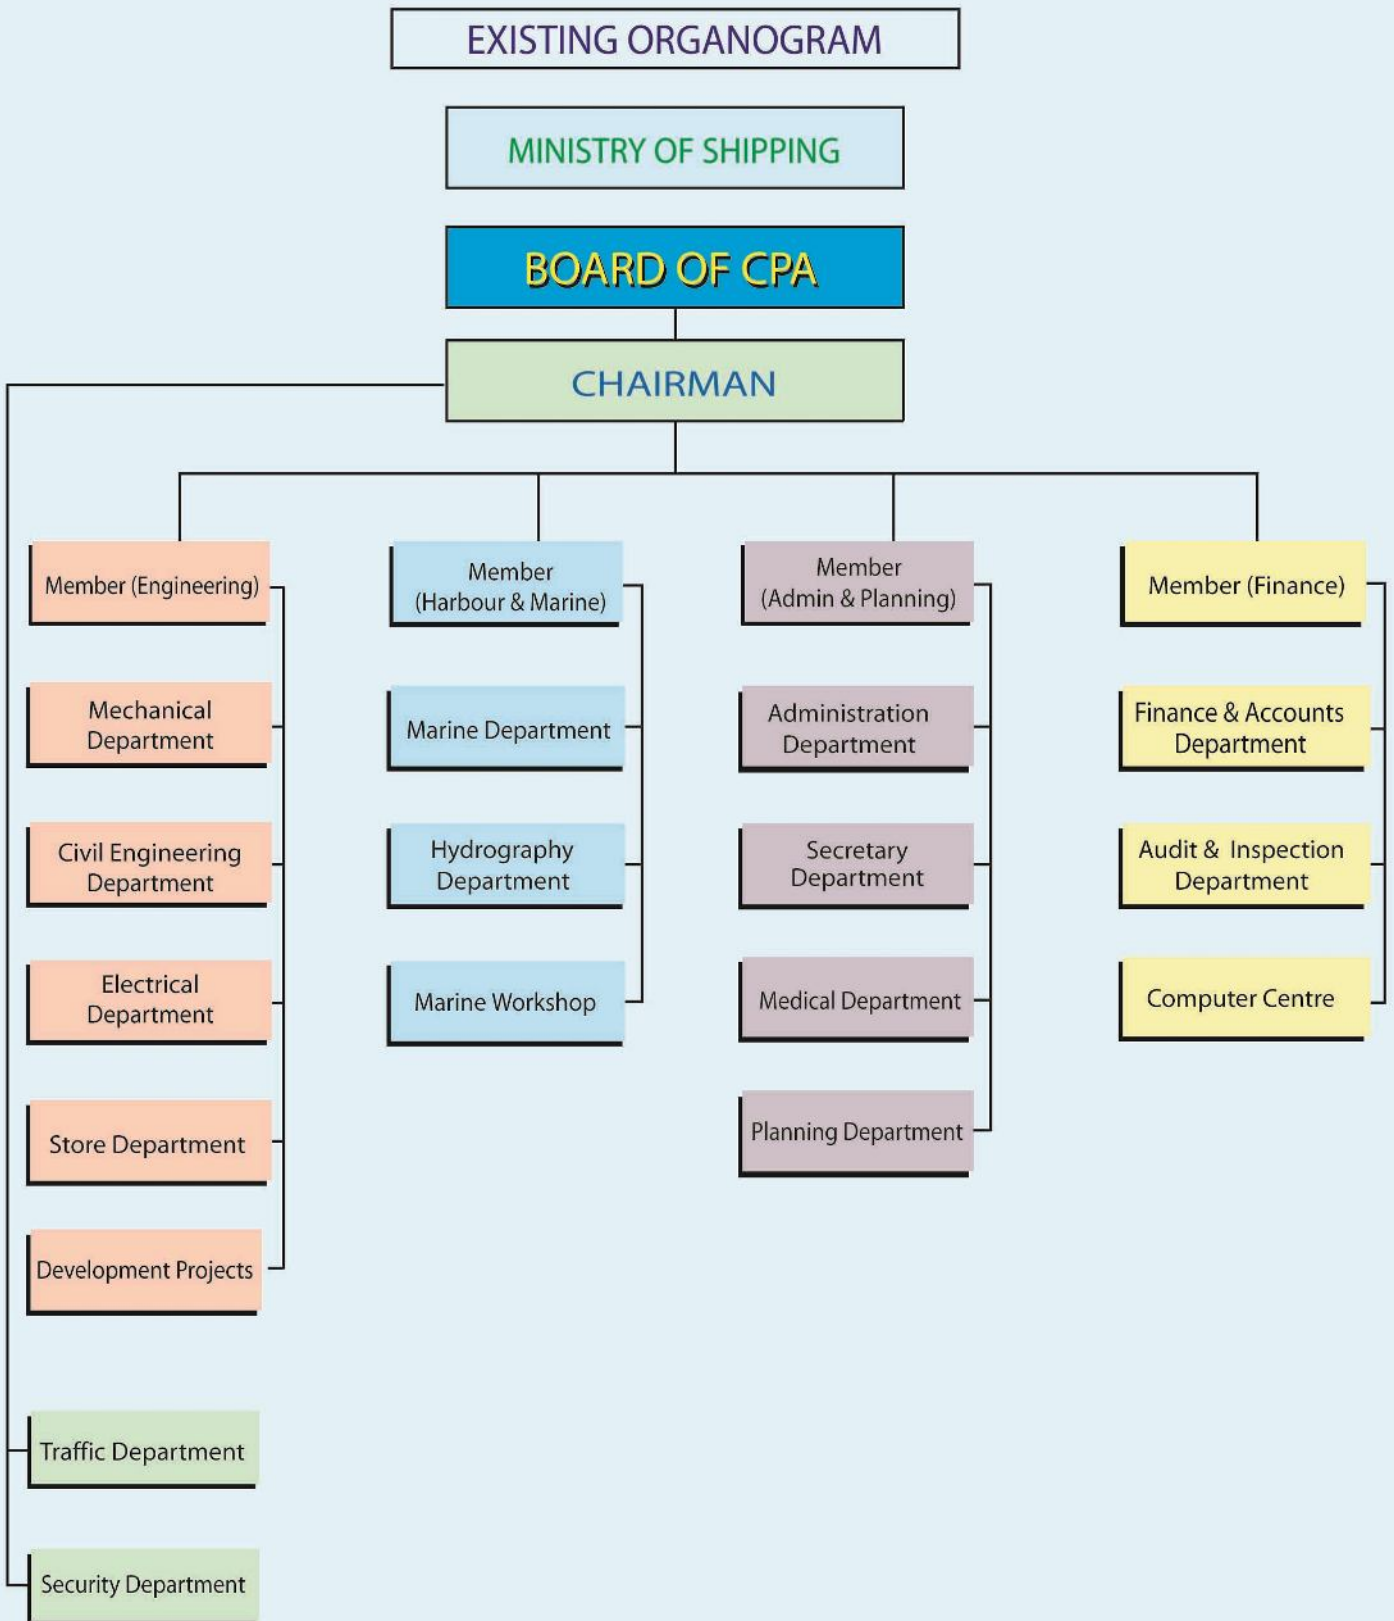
EXISTING ORGANOGRAM

MINISTRY OF SHIPPING

BOARD OF CPA

CHAIRMAN

Member (Engineering)

Mechanical Department

Civil Engineering Department

Electrical Department

Store Department

Development Projects

Member (Harbour & Marine)

Marine Department

Hydrography Department

Marine Workshop

Member (Admin & Planning)

Administration Department

Secretary Department

Medical Department

Planning Department

Member (Finance)

Finance & Accounts Department

Audit & Inspection Department

Computer Centre

Traffic Department

Security Department